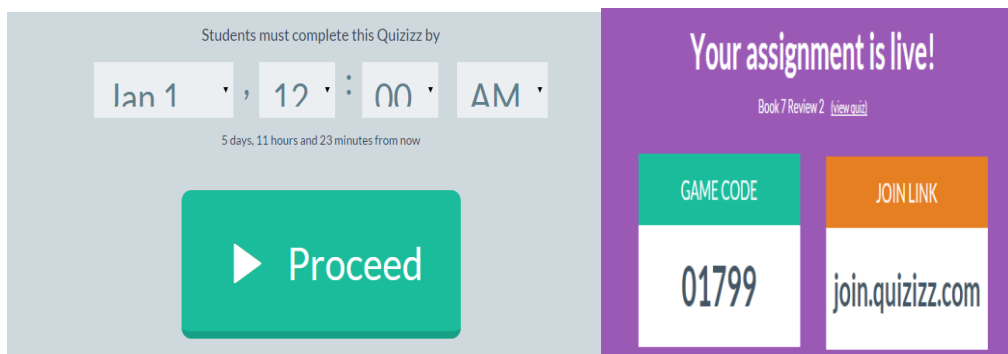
Students must complete this Quizizz by

Jan 1 , 12 : 00 AM

5 days, 11 hours and 23 minutes from now

Proceed

Your assignment is live!

Book 7 Review 2 (view quiz)

GAME CODE

01799

JOIN LINK

join.quizizz.com